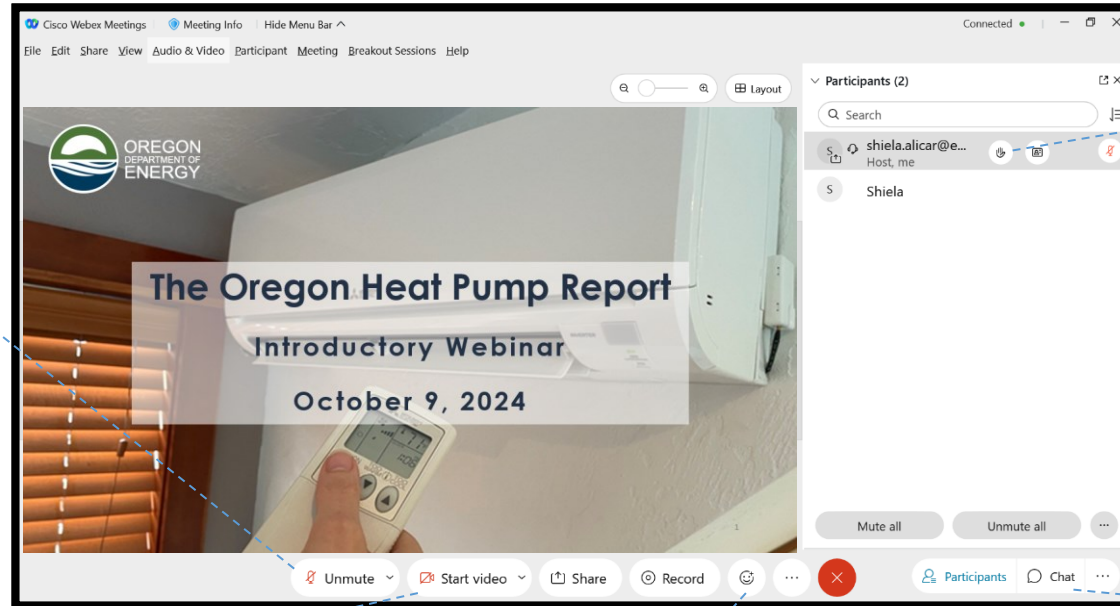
Cisco Webex Meetings  Meeting Info  Hide Menu Bar ^  Connected •

File  Edit  Share  View  Audio & Video  Participant  Meeting  Breakout Sessions  Help

Layout

OREGON DEPARTMENT OF ENERGY

The Oregon Heat Pump Report
Introductory Webinar
October 9, 2024

Participants (2)

Search

shiela.alicar@e...
Host, me

Shiela

Mute all  Unmute all

Unmute  Start video  Share  Record  Participants  Chat